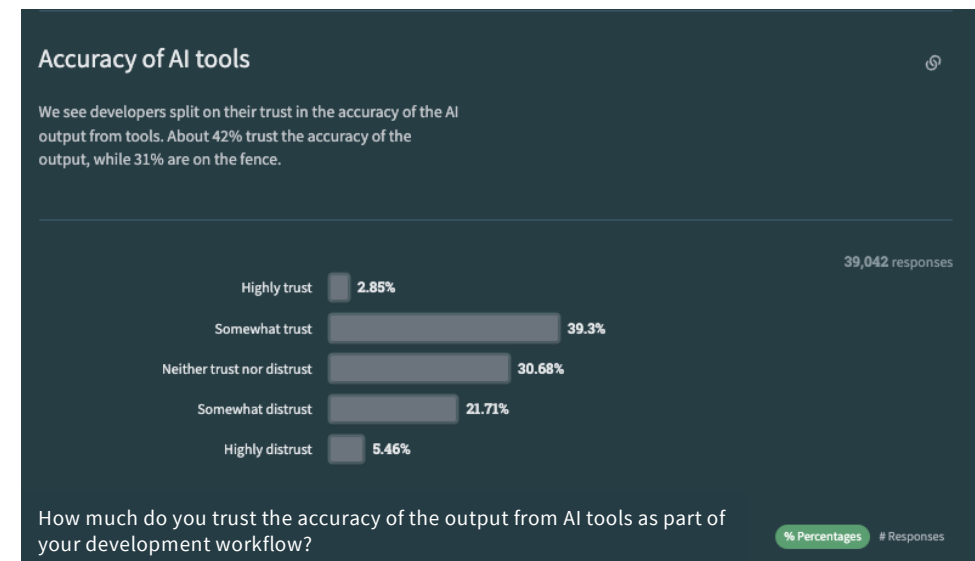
Accuracy of AI tools

We see developers split on their trust in the accuracy of the AI output from tools. About 42% trust the accuracy of the output, while 31% are on the fence.

39,042 responses

| | |
|---|---|
| Highly trust | 2.85% |
| Somewhat trust | 39.3% |
| Neither trust nor distrust | 30.68% |
| Somewhat distrust | 21.71% |
| Highly distrust | 5.46% |

How much do you trust the accuracy of the output from AI tools as part of your development workflow?

% Percentages  # Responses